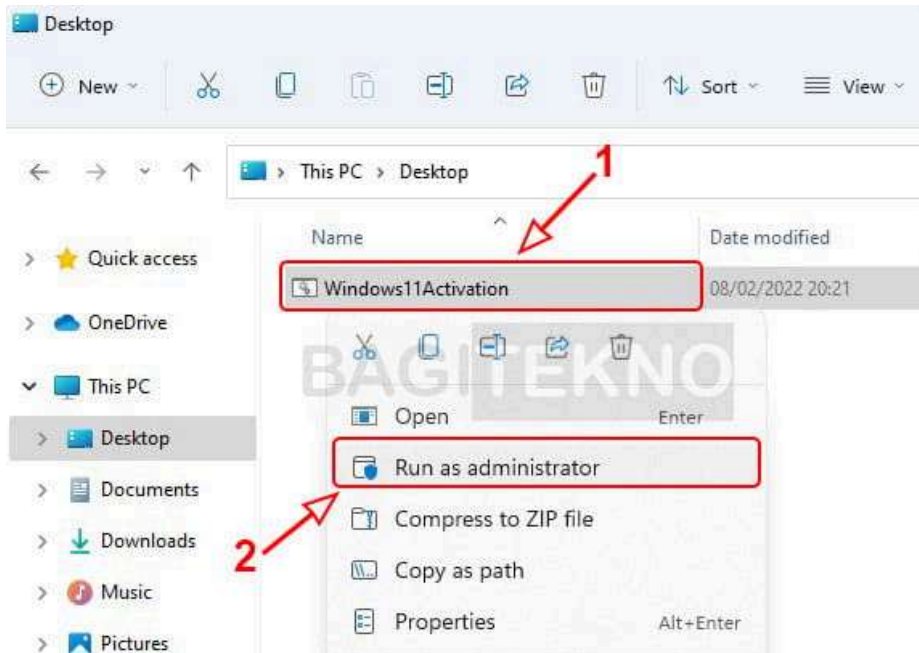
Desktop

New Sort View

This PC > Desktop

1

Name

Date modified

Quick access

Windows11Activation

08/02/2022 20:21

OneDrive

This PC

BAGITEKNO

Open Enter

Desktop

Run as administrator

Documents

Compress to ZIP file

Downloads

2

Copy as path

Music

Properties Alt+Enter

Pictures